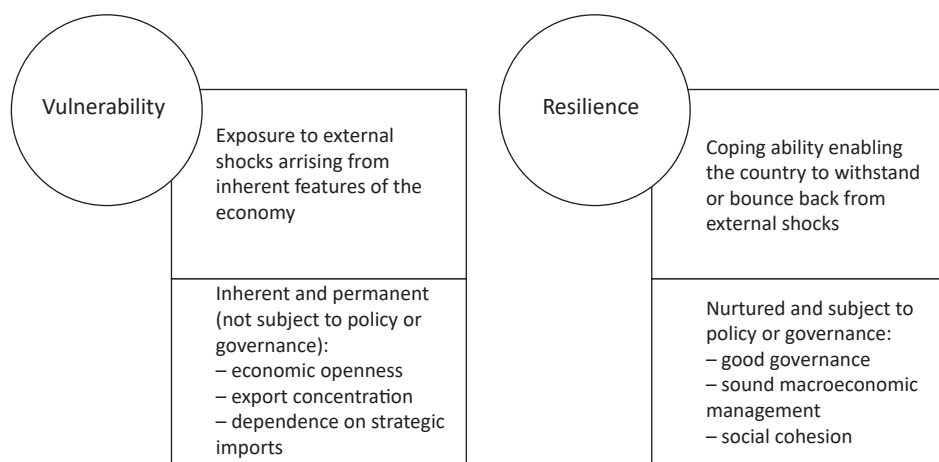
Vulnerability

Exposure to external shocks arrising from inherent features of the economy

Inherent and permanent (not subject to policy or governance):
– economic openness
– export concentration
– dependence on strategic imports

Resilience

Coping ability enabling the country to withstand or bounce back from external shocks

Nurtured and subject to policy or governance:
– good governance
– sound macroeconomic management
– social cohesion